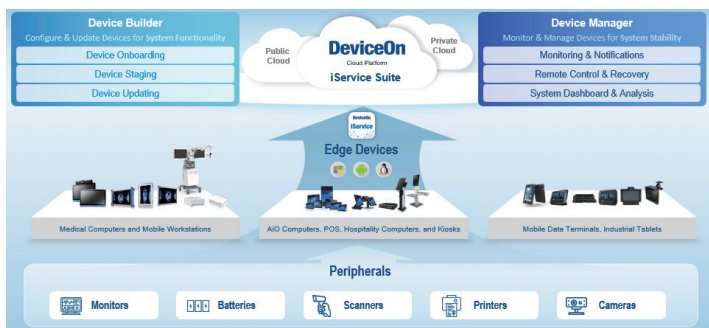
Device Builder
Configure & Update Devices for System Functionality
Device Onboarding
Device Staging
Device Updating

Public Cloud
DeviceOn
Cloud Platform
iService Suite
Private Cloud

Device Manager
Monitor & Manage Devices for System Stability
Monitoring & Notifications
Remote Control & Recovery
System Dashboard & Analysis

DeviceOn
iService

Edge Devices

Medical Computers and Mobile Workstations
AiO Computers, POS, Hospitality Computers, and Kiosks
Mobile Data Terminals, Industrial Tablets

Peripherals
Monitors
Batteries
Scanners
Printers
Cameras